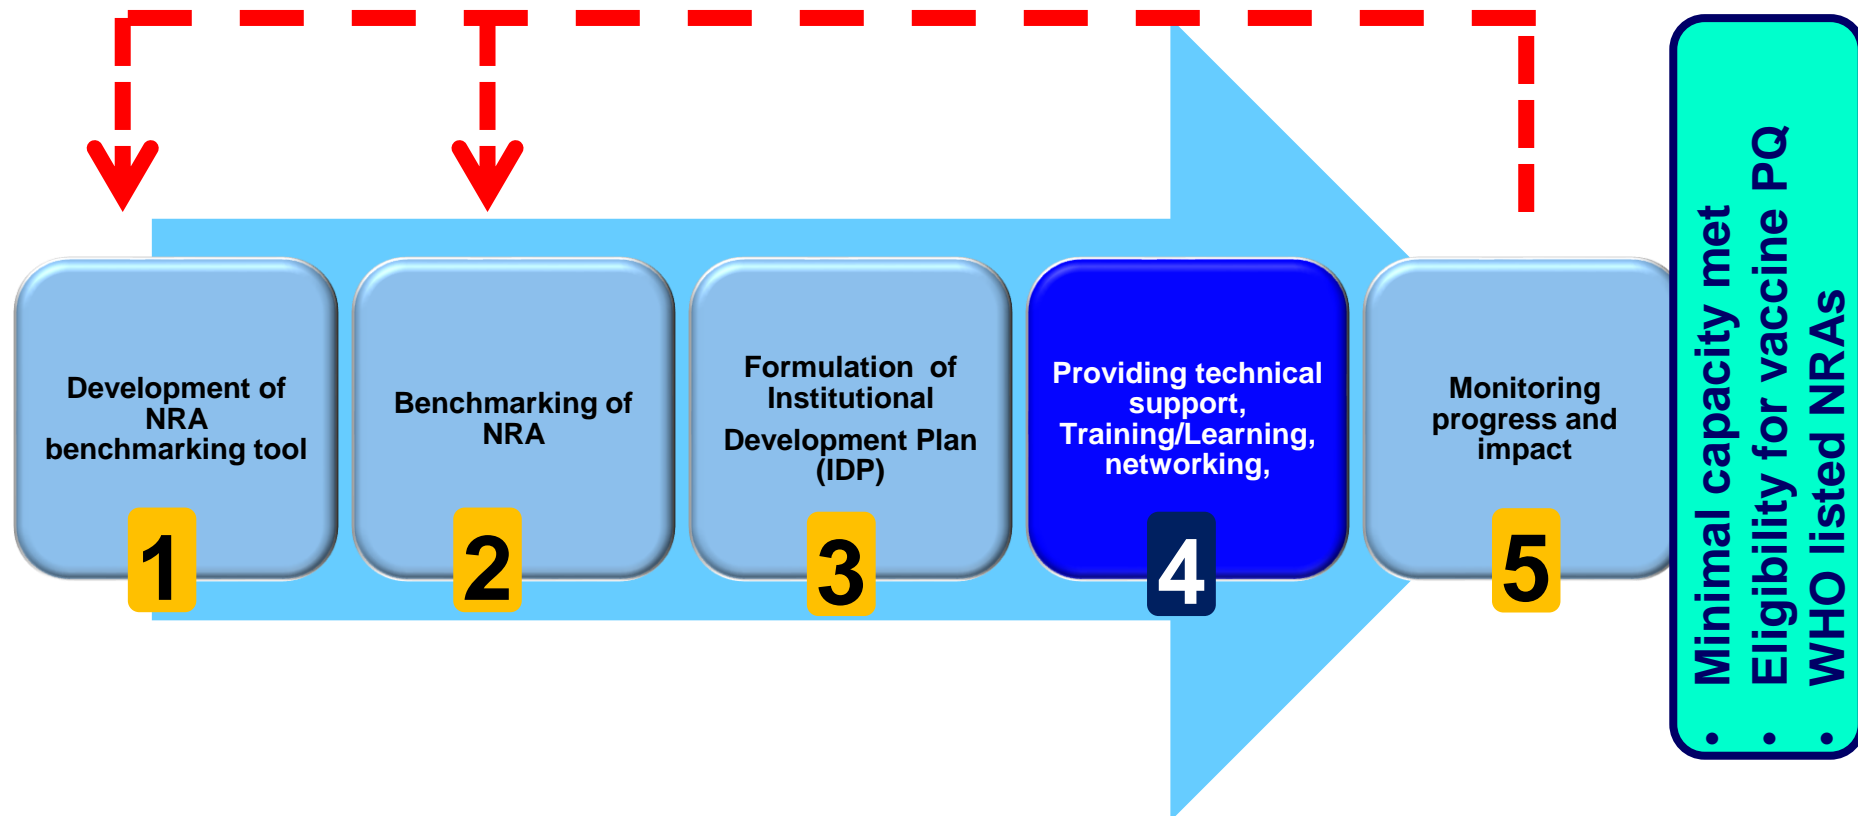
Development of NRA benchmarking tool

1

Benchmarking of NRA

2

Formulation of Institutional Development Plan (IDP)

3

Providing technical support, Training/Learning, networking,

4

Monitoring progress and impact

5

• Minimal capacity met
• Eligibility for vaccine PQ
• WHO listed NRAs